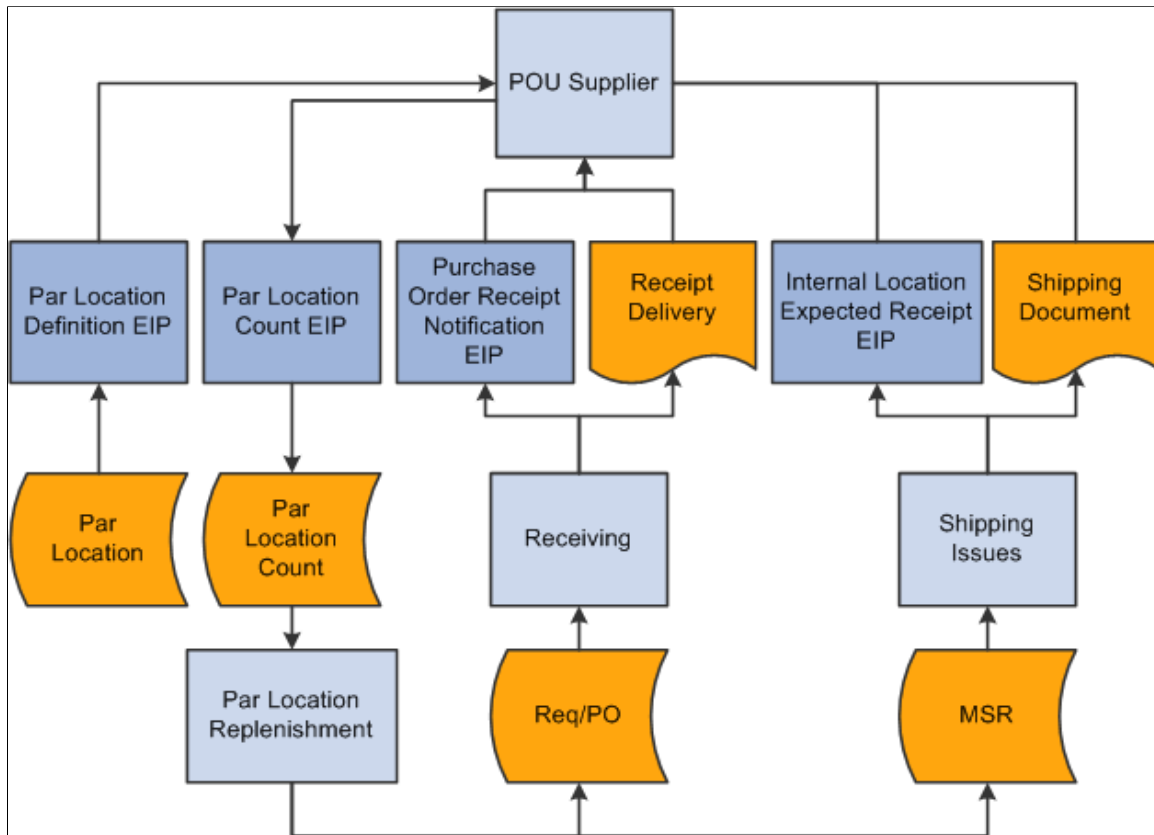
POU Supplier

Par Location Definition EIP

Par Location Count EIP

Purchase Order Receipt Notification EIP

Receipt Delivery

Internal Location Expected Receipt EIP

Shipping Document

Par Location

Par Location Count

Receiving

Shipping Issues

Par Location Replenishment

Req/PO

MSR